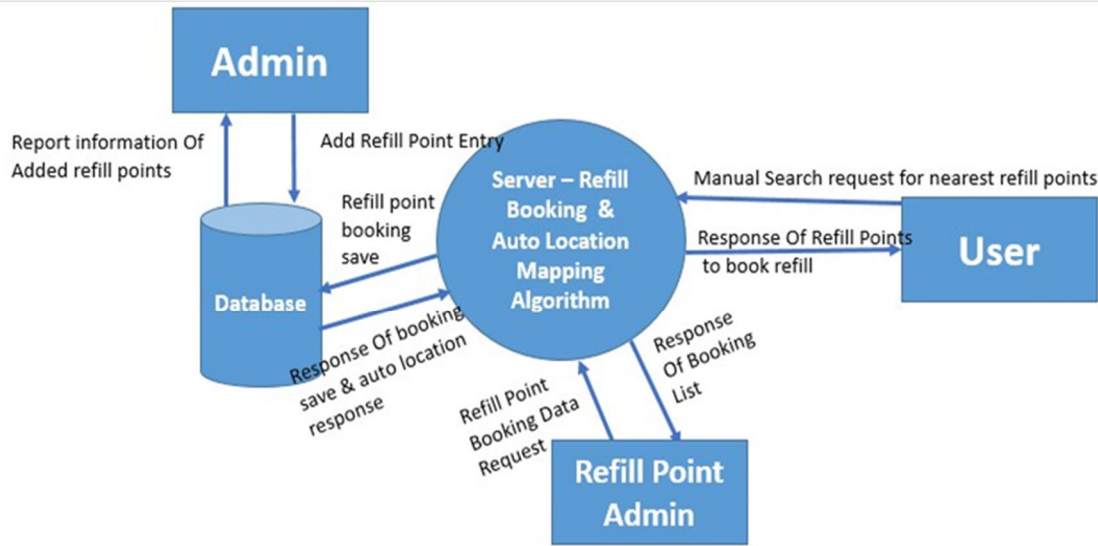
Admin

Report information Of Added refill points

Add Refill Point Entry

Refill point booking save

Server – Refill Booking & Auto Location Mapping Algorithm

Manual Search request for nearest refill points

Response Of Refill Points to book refill

User

Database

Response Of booking save & auto location response

Refill Point Booking Data Request

Response Of Booking List

Refill Point Admin